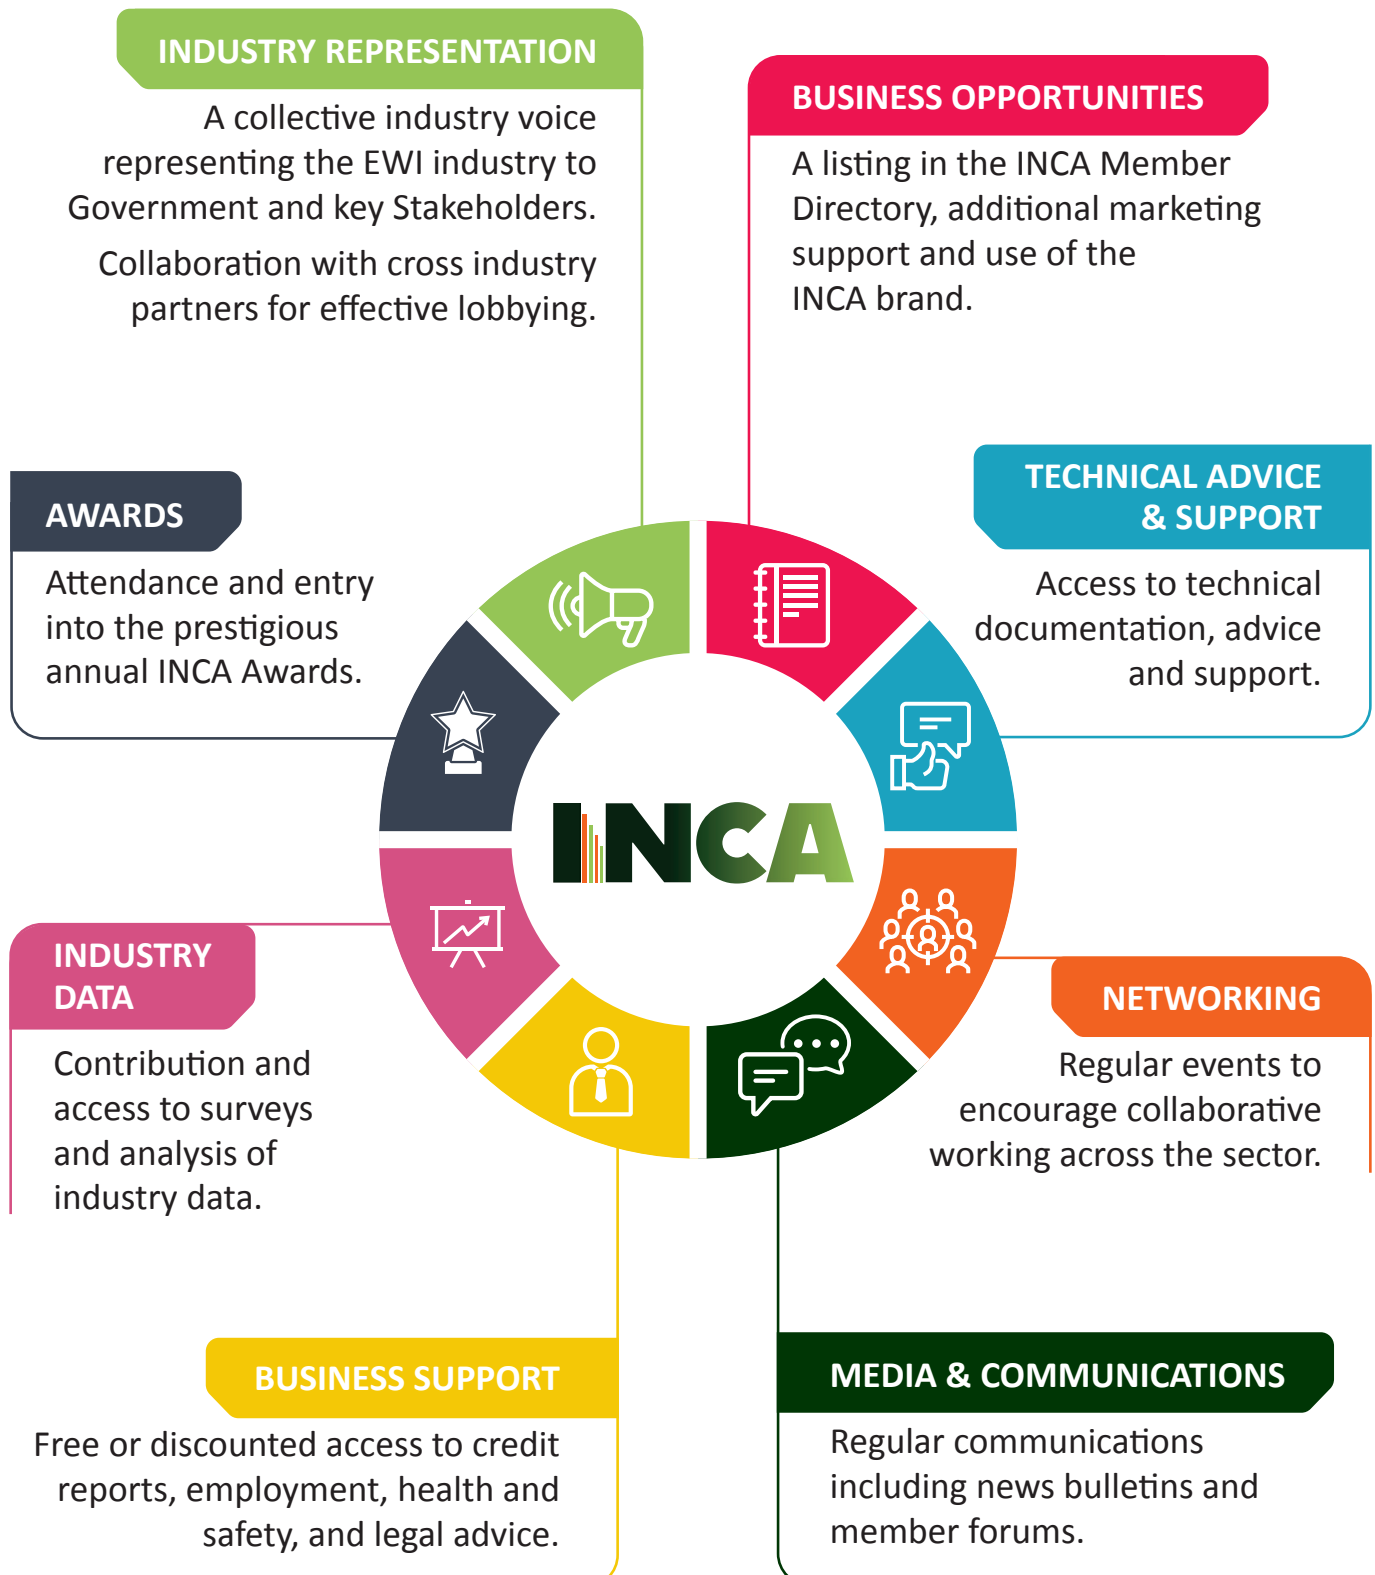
INDUSTRY REPRESENTATION

A collective industry voice representing the EWI industry to Government and key Stakeholders.

Collaboration with cross industry partners for effective lobbying.

BUSINESS OPPORTUNITIES

A listing in the INCA Member Directory, additional marketing support and use of the INCA brand.

AWARDS

Attendance and entry into the prestigious annual INCA Awards.

TECHNICAL ADVICE & SUPPORT

Access to technical documentation, advice and support.

INCA

INDUSTRY DATA

Contribution and access to surveys and analysis of industry data.

NETWORKING

Regular events to encourage collaborative working across the sector.

BUSINESS SUPPORT

Free or discounted access to credit reports, employment, health and safety, and legal advice.

MEDIA & COMMUNICATIONS

Regular communications including news bulletins and member forums.